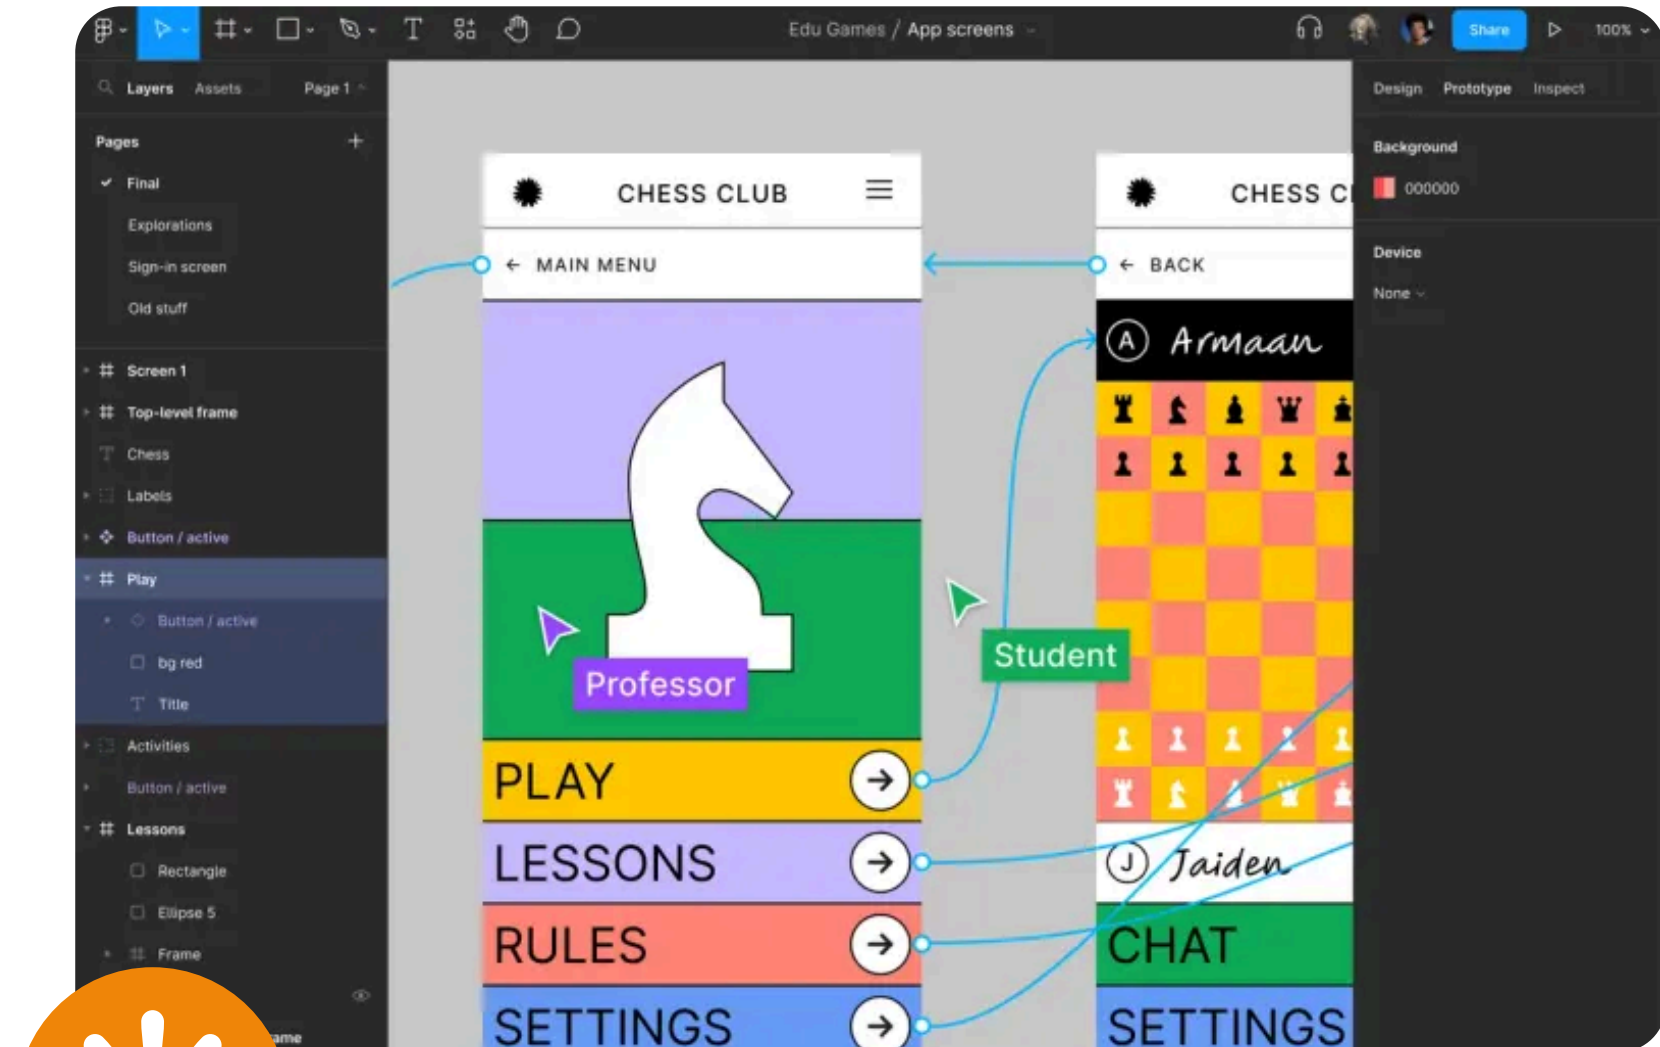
Edu Games / App screens

Share

100%

Layers Assets Page 1

Pages

Final

Explorations

Sign-in screen

Old stuff

Screen 1

Top-level frame

Chess

Labels

Button / active

Play

Button / active

bg red

Title

Activities

Button / active

Lessons

Rectangle

Ellipse 5

Frame

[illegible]ame

CHESS CLUB

← MAIN MENU

Professor

PLAY

LESSONS

RULES

SETTINGS

Student

CHESS C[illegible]

← BACK

A Armaan

J Jaiden

CHAT

SETTINGS

Design Prototype Inspect

Background

000000

Device

None